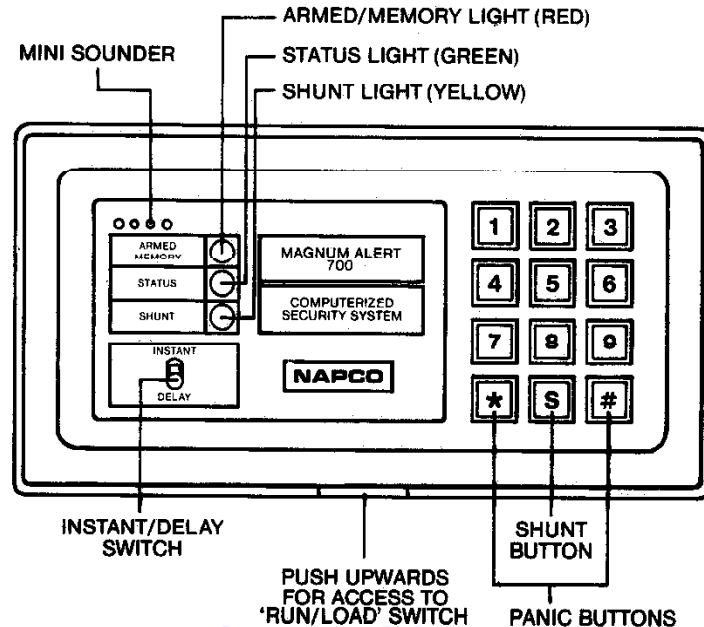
ARMED/MEMORY LIGHT (RED)

MINI SOUNDER

STATUS LIGHT (GREEN)

SHUNT LIGHT (YELLOW)

ARMED MEMORY

STATUS

SHUNT

MAGNUM ALERT 700

COMPUTERIZED SECURITY SYSTEM

INSTANT

DELAY

NAPCO

1 2 3

4 5 6

7 8 9

* S #

INSTANT/DELAY SWITCH

PUSH UPWARDS FOR ACCESS TO 'RUN/LOAD' SWITCH

SHUNT BUTTON

PANIC BUTTONS